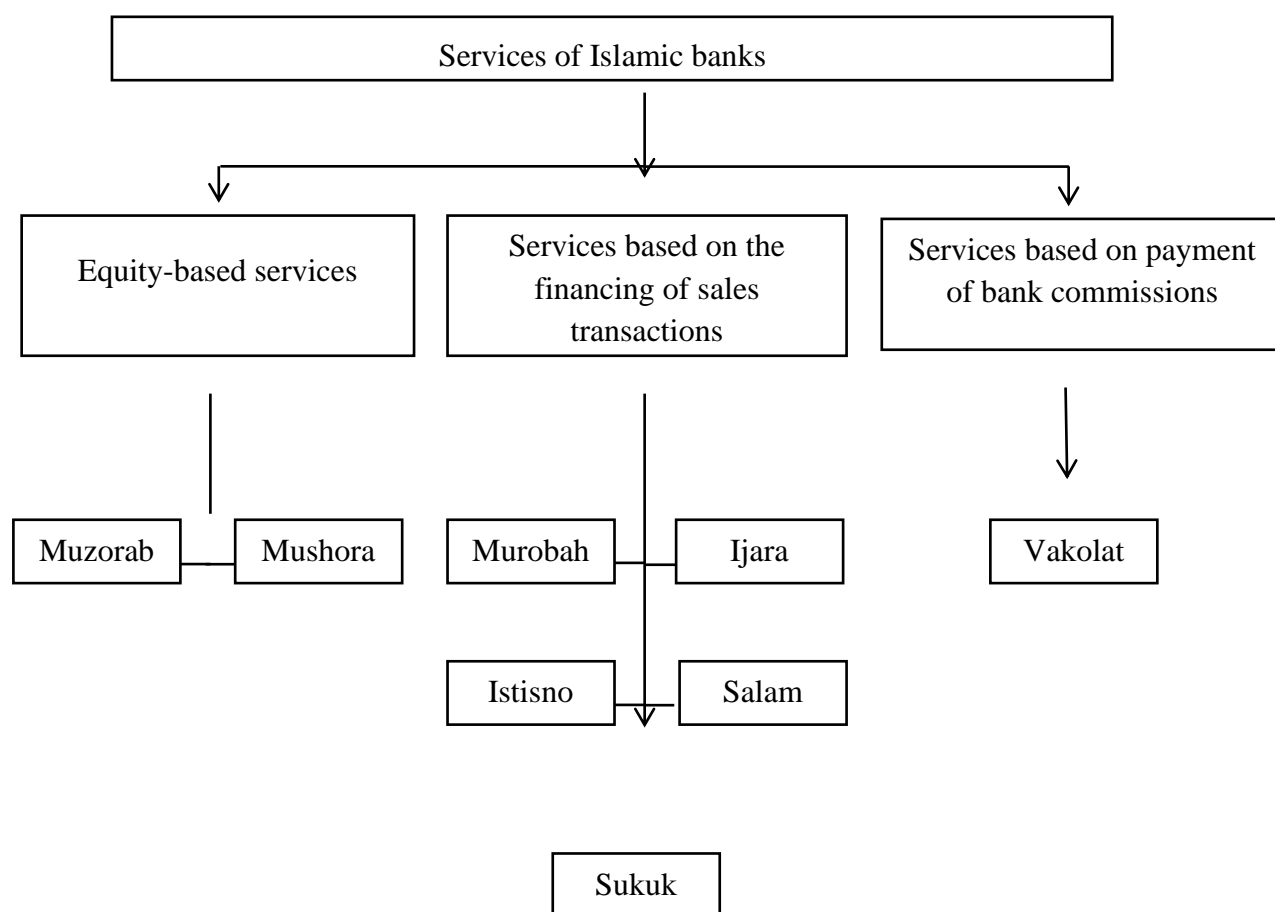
Services of Islamic banks

Equity-based services

Services based on the financing of sales transactions

Services based on payment of bank commissions

Muzorab

Mushora

Murobah

Ijara

Vakolat

Istisno

Salam

Sukuk